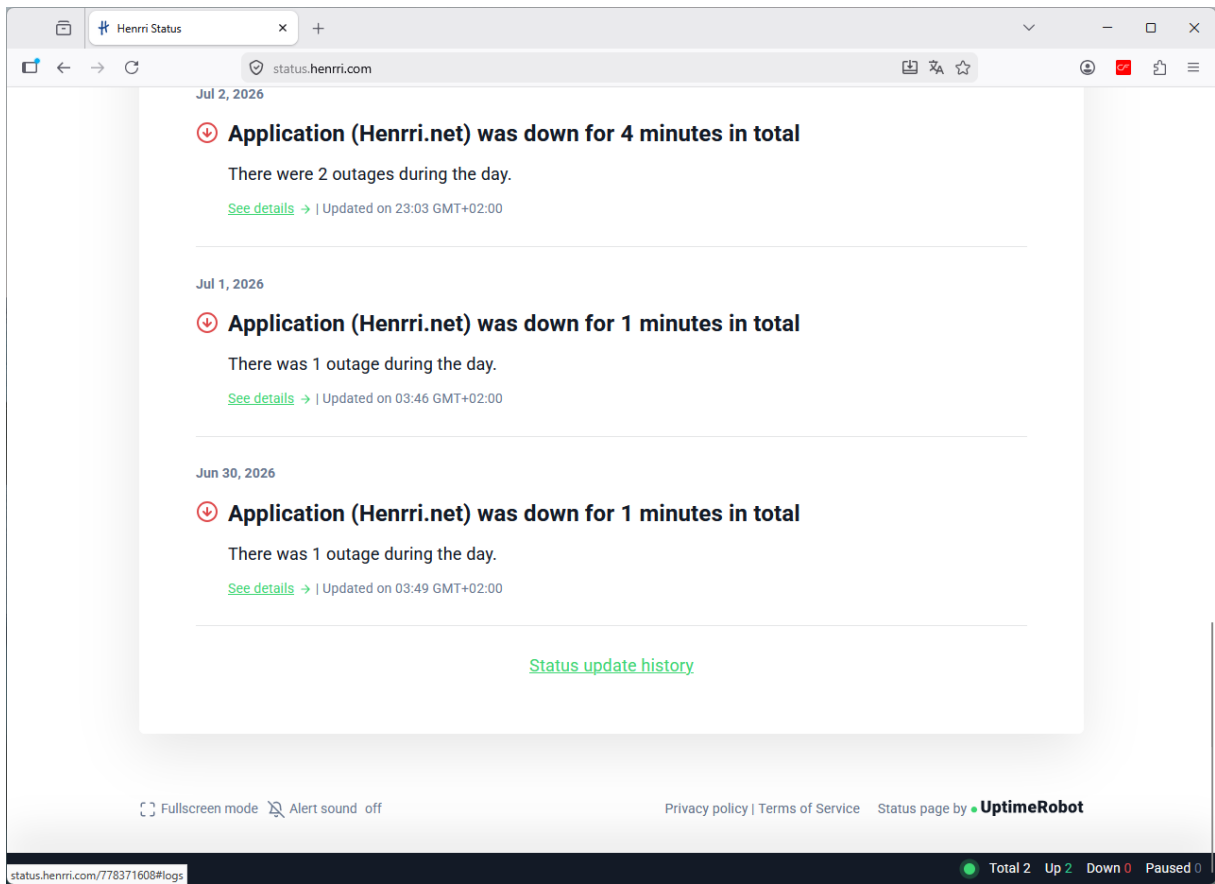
Henrri Status

status.henrri.com

Jul 2, 2026

Application (Henrri.net) was down for 4 minutes in total

There were 2 outages during the day.

See details → | Updated on 23:03 GMT+02:00

Jul 1, 2026

Application (Henrri.net) was down for 1 minutes in total

There was 1 outage during the day.

See details → | Updated on 03:46 GMT+02:00

Jun 30, 2026

Application (Henrri.net) was down for 1 minutes in total

There was 1 outage during the day.

See details → | Updated on 03:49 GMT+02:00

Status update history

Fullscreen mode Alert sound off

Privacy policy | Terms of Service Status page by UptimeRobot

status.henrri.com/778371608#logs

Total 2 Up 2 Down 0 Paused 0